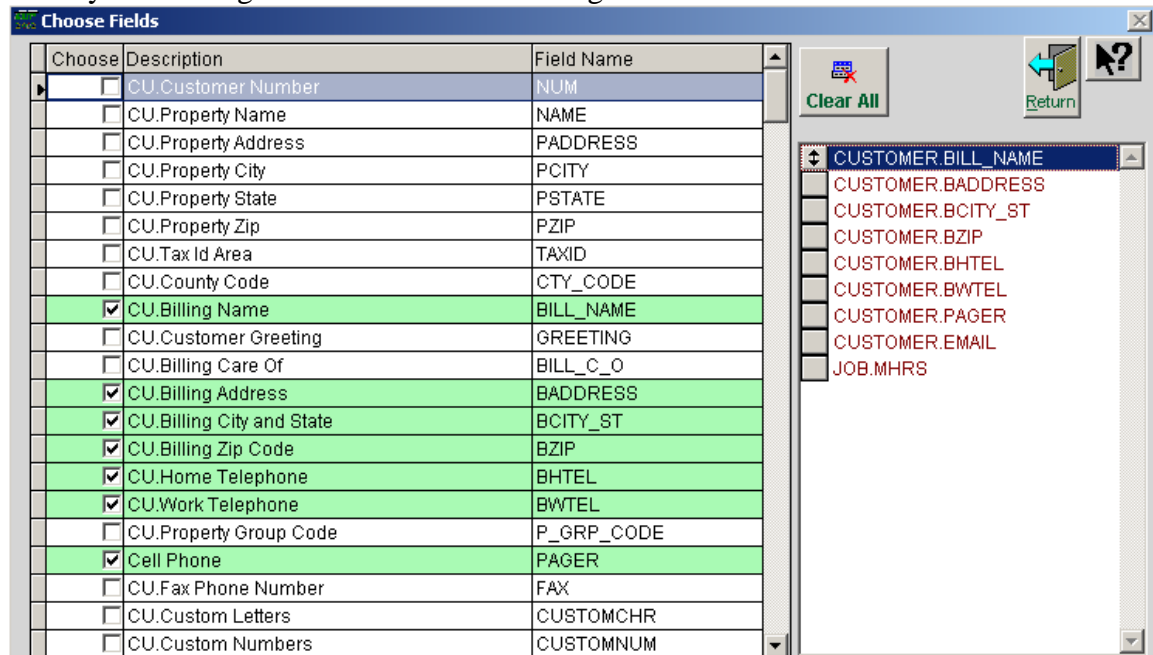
Choose Fields

| Choose | Description | Field Name |
|---|---|---|
| ☐ | CU.Customer Number | NUM |
| ☐ | CU.Property Name | NAME |
| ☐ | CU.Property Address | PADDRESS |
| ☐ | CU.Property City | PCITY |
| ☐ | CU.Property State | PSTATE |
| ☐ | CU.Property Zip | PZIP |
| ☐ | CU.Tax Id Area | TAXID |
| ☐ | CU.County Code | CTY_CODE |
| ☑ | CU.Billing Name | BILL_NAME |
| ☐ | CU.Customer Greeting | GREETING |
| ☐ | CU.Billing Care Of | BILL_C_O |
| ☑ | CU.Billing Address | BADDRESS |
| ☑ | CU.Billing City and State | BCITY_ST |
| ☑ | CU.Billing Zip Code | BZIP |
| ☑ | CU.Home Telephone | BHTEL |
| ☑ | CU.Work Telephone | BWTEL |
| ☐ | CU.Property Group Code | P_GRP_CODE |
| ☑ | Cell Phone | PAGER |
| ☐ | CU.Fax Phone Number | FAX |
| ☐ | CU.Custom Letters | CUSTOMCHR |
| ☐ | CU.Custom Numbers | CUSTOMNUM |

Clear All

Return

CUSTOMER.BILL_NAME
CUSTOMER.BADDRESS
CUSTOMER.BCITY_ST
CUSTOMER.BZIP
CUSTOMER.BHTEL
CUSTOMER.BWTEL
CUSTOMER.PAGER
CUSTOMER.EMAIL
JOB.MHRS